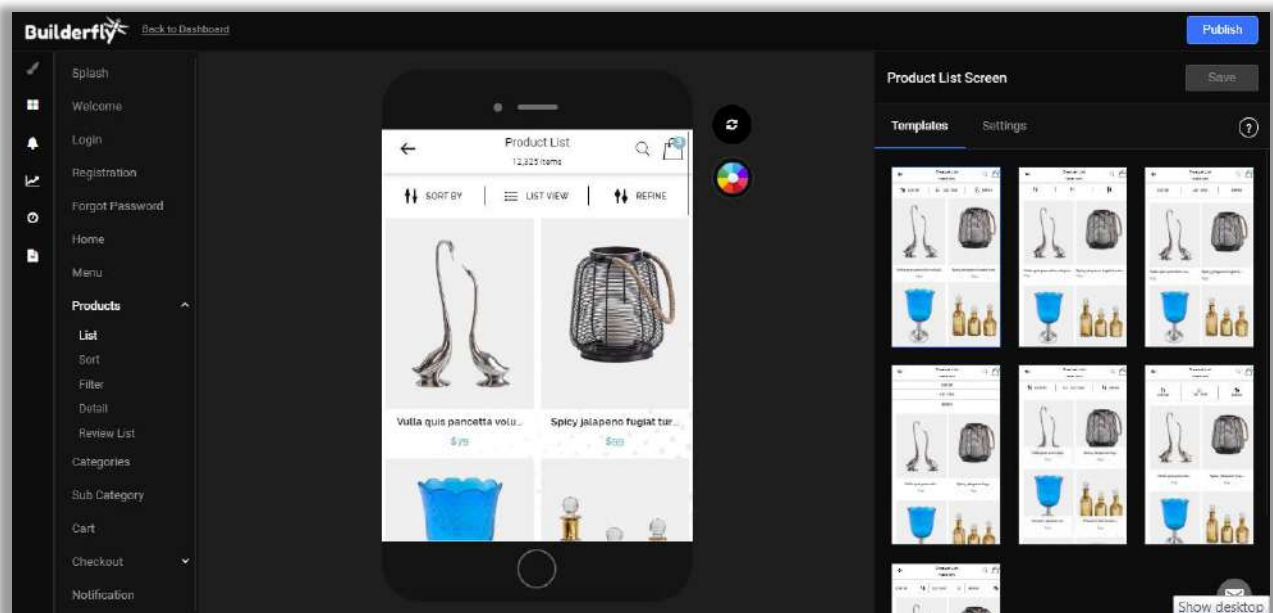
Builderfly Back to Dashboard

Publish

Splash
Welcome
Login
Registration
Forgot Password
Home
Menu
Products
List
Sort
Filter
Detail
Review List
Categories
Sub Category
Cart
Checkout
Notification

Product List
12,325 items

SORT BY
LIST VIEW
REFINE

Vulla quis pancetta volu...
$79

Spicy jalapeno fugiat tur...
$89

Product List Screen

Save

Templates
Settings

Show desktop